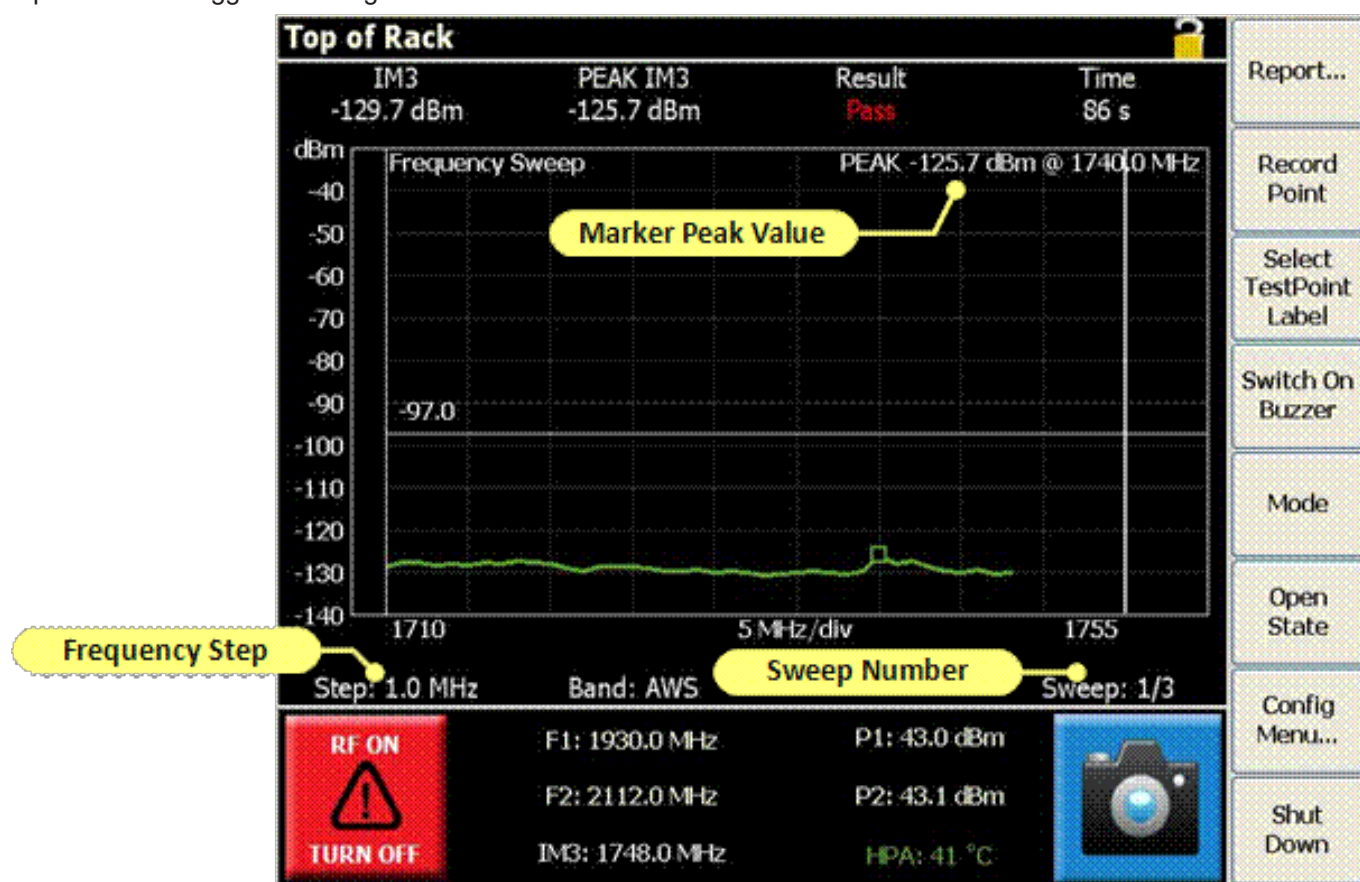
Top of Rack

| IM3 | PEAK IM3 | Result | Time |
|---|---|---|---|
| -129.7 dBm | -125.7 dBm | Pass | 86 s |

dBm
Frequency Sweep
PEAK -125.7 dBm @ 1740.0 MHz
Marker Peak Value
-40
-50
-60
-70
-80
-90
-97.0
-100
-110
-120
-130
-140
1710
5 MHz/div
1755

Frequency Step
Sweep Number
Step: 1.0 MHz
Band: AWS
Sweep: 1/3

RF ON
TURN OFF
F1: 1930.0 MHz
F2: 2112.0 MHz
IM3: 1748.0 MHz
P1: 43.0 dBm
P2: 43.1 dBm
HPA: 41 °C

Report...
Record Point
Select TestPoint Label
Switch On Buzzer
Mode
Open State
Config Menu...
Shut Down